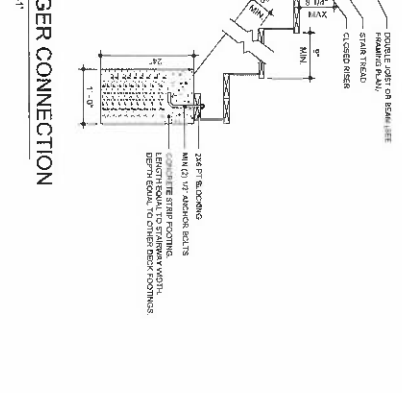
DOUBLE JOIST OR BEAM (SEE FRAMING PLAN)
STAIR TREAD
CLOSED RISER
8 1/4" MAX
MIN.
6" MIN.
2x6 PT BLOCKING
MIN (2) 1/2" ANCHOR BOLTS
CONCRETE STRIP FOOTING. LENGTH EQUAL TO STAIRWAY WIDTH, DEPTH EQUAL TO OTHER DECK FOOTINGS.
24"
1'-0"
GER CONNECTION
1'